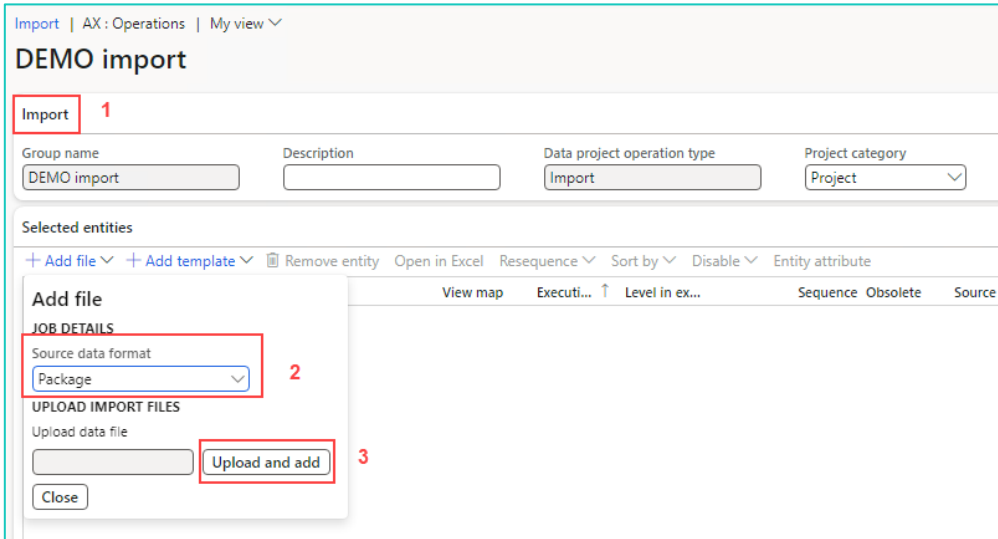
Import | AX : Operations | My view

DEMO import

Import 1

Group name
DEMO import

Description

Data project operation type
Import

Project category
Project

Selected entities

+ Add file + Add template Remove entity Open in Excel Resequence Sort by Disable Entity attribute

View map Executi... ↑ Level in ex... Sequence Obsolete Source

Add file

JOB DETAILS

Source data format
Package 2

UPLOAD IMPORT FILES

Upload data file

Upload and add 3

Close